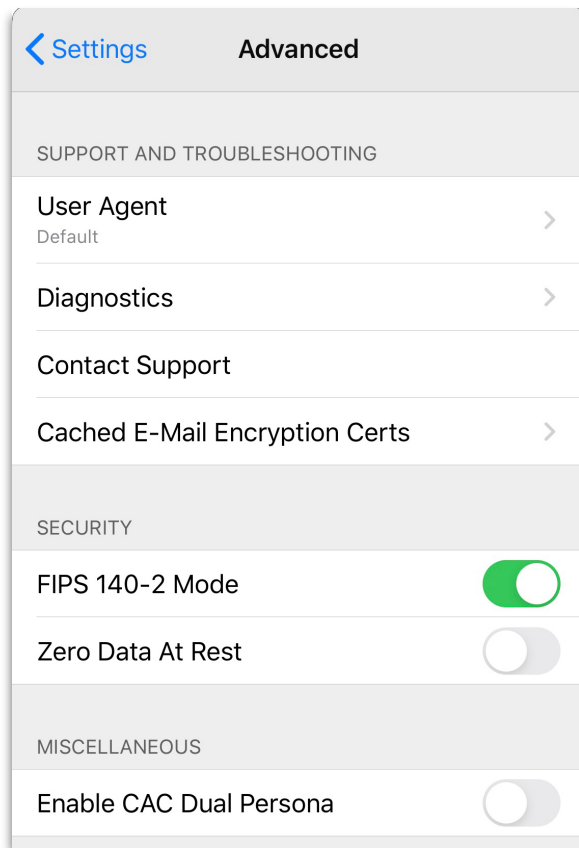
Settings Advanced

SUPPORT AND TROUBLESHOOTING

User Agent
Default

Diagnostics

Contact Support

Cached E-Mail Encryption Certs

SECURITY

FIPS 140-2 Mode

Zero Data At Rest

MISCELLANEOUS

Enable CAC Dual Persona